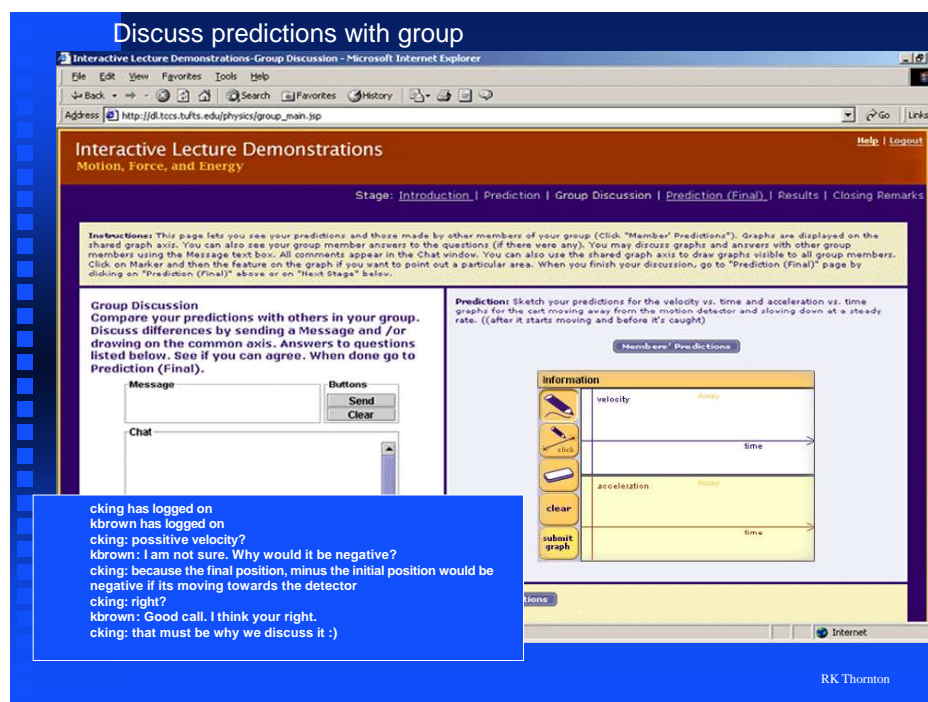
Discuss predictions with group

Interactive Lecture Demonstrations-Group Discussion - Microsoft Internet Explorer

File Edit View Favorites Tools Help

Back Search Favorites History

Address http://dl.tccs.tufts.edu/physics/group_main.jsp

Go Links

Interactive Lecture Demonstrations
Motion, Force, and Energy

Help | Logout

Stage: Introduction | Prediction | Group Discussion | Prediction (Final) | Results | Closing Remarks

Instructions: This page lets you see your predictions and those made by other members of your group (Click "Member' Predictions"). Graphs are displayed on the shared graph axis. You can also see your group member answers to the questions (if there were any). You may discuss graphs and answers with other group members using the Message text box. All comments appear in the Chat window. You can also use the shared graph axis to draw graphs visible to all group members. Click on Marker and then the feature on the graph if you want to point out a particular area. When you finish your discussion, go to "Prediction (Final)" page by clicking on "Prediction (Final)" above or on "Next Stage" below.

Group Discussion
Compare your predictions with others in your group. Discuss differences by sending a Message and /or drawing on the common axis. Answers to questions listed below. See if you can agree. When done go to Prediction (Final).

Message

Buttons

Send

Clear

Chat

Prediction: Sketch your predictions for the velocity vs. time and acceleration vs. time graphs for the cart moving away from the motion detector and slowing down at a steady rate. ((after it starts moving and before it's caught)

Members' Predictions

Information

velocity

Away

click

time

acceleration

Away

clear

submit graph

time

tions

Internet

cking has logged on
kbrown has logged on
cking: possitive velocity?
kbrown: I am not sure. Why would it be negative?
cking: because the final position, minus the initial position would be negative if its moving towards the detector
cking: right?
kbrown: Good call. I think your right.
cking: that must be why we discuss it :)

RK Thornton